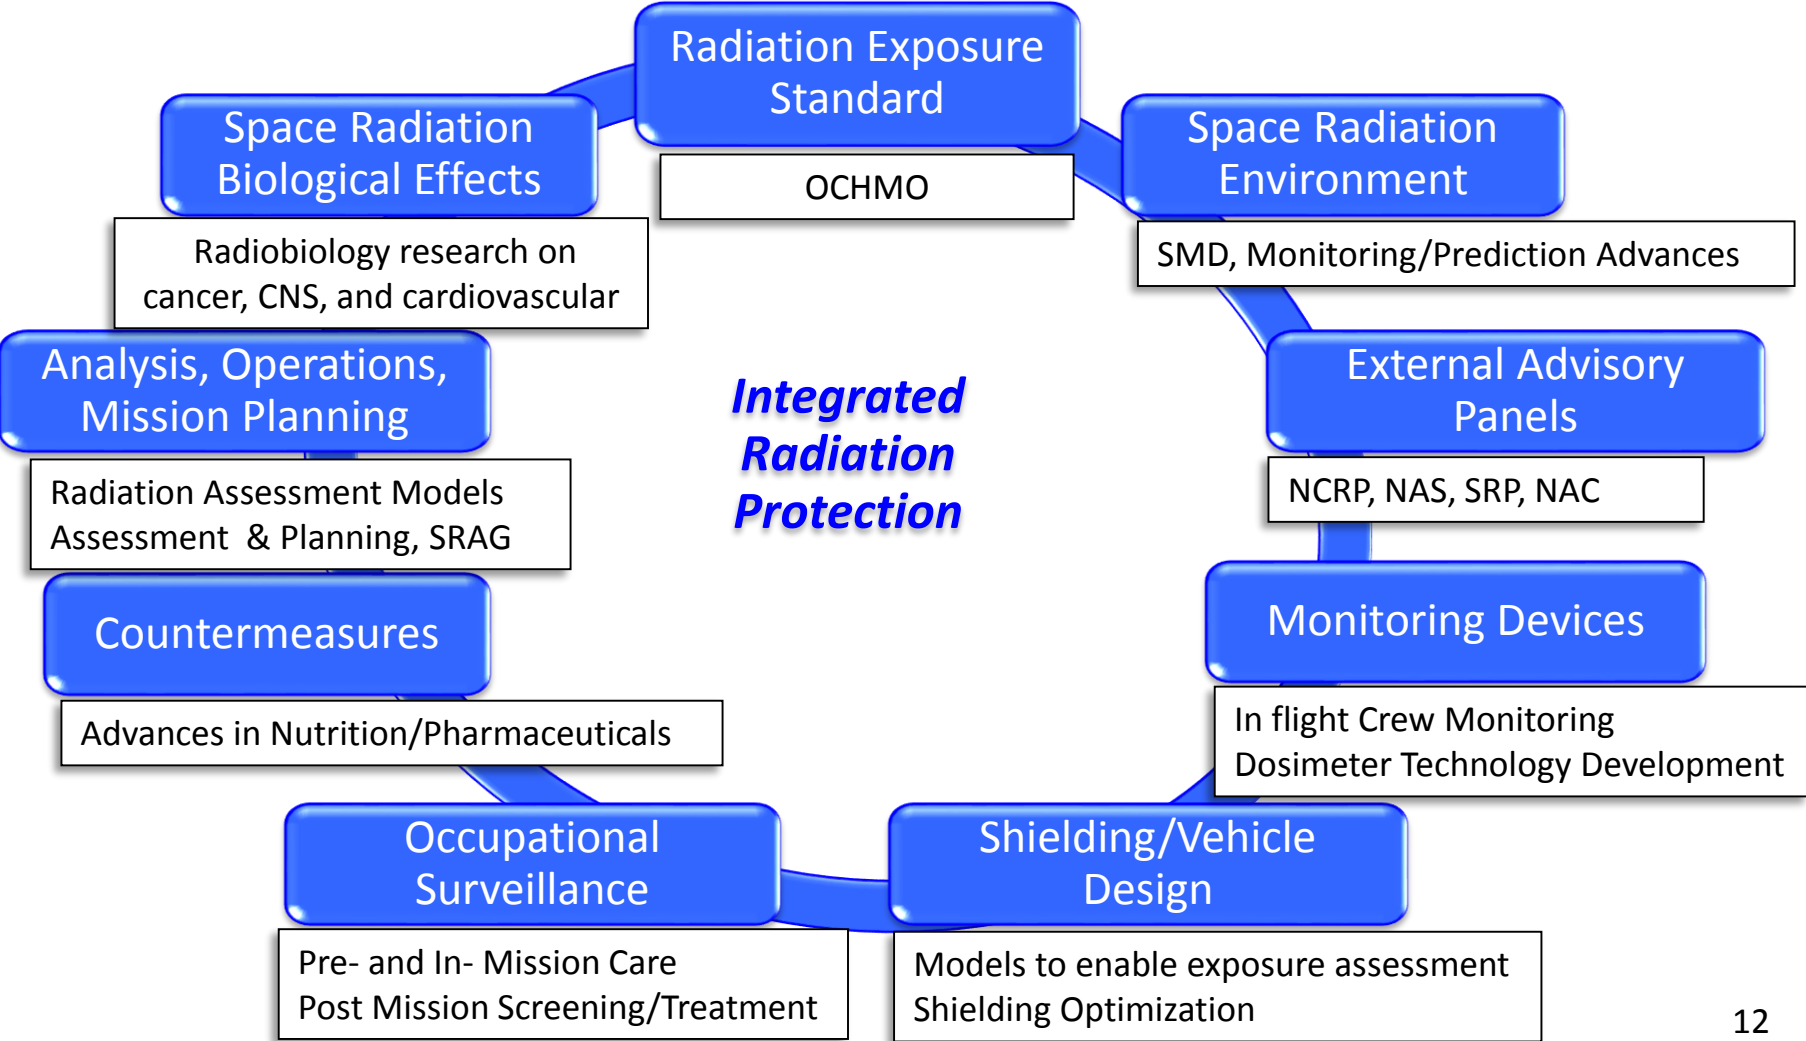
Radiation Exposure Standard

OCHMO

Space Radiation Environment

SMD, Monitoring/Prediction Advances

External Advisory Panels

NCRP, NAS, SRP, NAC

Monitoring Devices

In flight Crew Monitoring
Dosimeter Technology Development

Shielding/Vehicle Design

Models to enable exposure assessment
Shielding Optimization

Occupational Surveillance

Pre- and In- Mission Care
Post Mission Screening/Treatment

Countermeasures

Advances in Nutrition/Pharmaceuticals

Analysis, Operations, Mission Planning

Radiation Assessment Models
Assessment & Planning, SRAG

Space Radiation Biological Effects

Radiobiology research on cancer, CNS, and cardiovascular

Integrated Radiation Protection

12